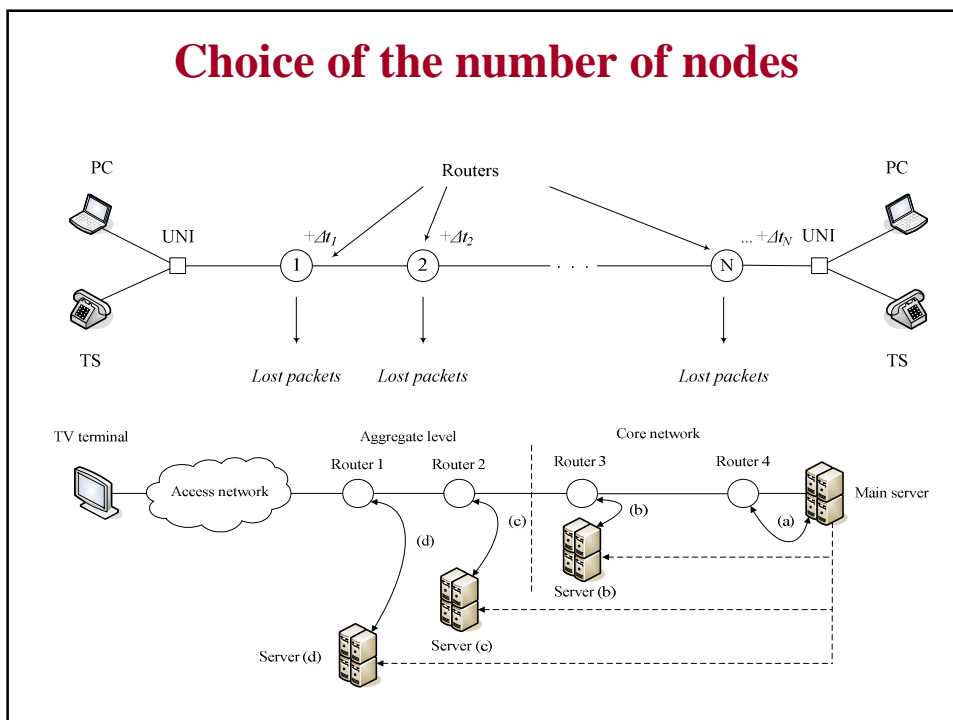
Choice of the number of nodes

PC

Routers

PC

UNI

$+\Delta t_1$

$+\Delta t_2$

$... +\Delta t_N$

UNI

1

2

. . .

N

TS

TS

Lost packets

Lost packets

Lost packets

TV terminal

Aggregate level

Core network

Router 1

Router 2

Router 3

Router 4

Access network

Main server

(c)

(b)

(a)

(d)

Server (b)

Server (c)

Server (d)